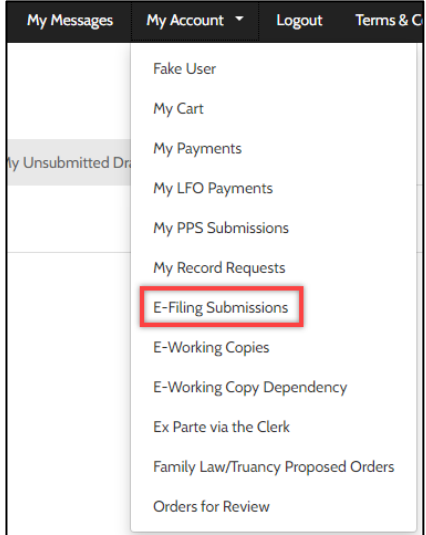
My Messages My Account ▾ Logout Terms & C

My Unsubmitted Dra

Fake User
My Cart
My Payments
My LFO Payments
My PPS Submissions
My Record Requests
E-Filing Submissions
E-Working Copies
E-Working Copy Dependency
Ex Parte via the Clerk
Family Law/Truancy Proposed Orders
Orders for Review